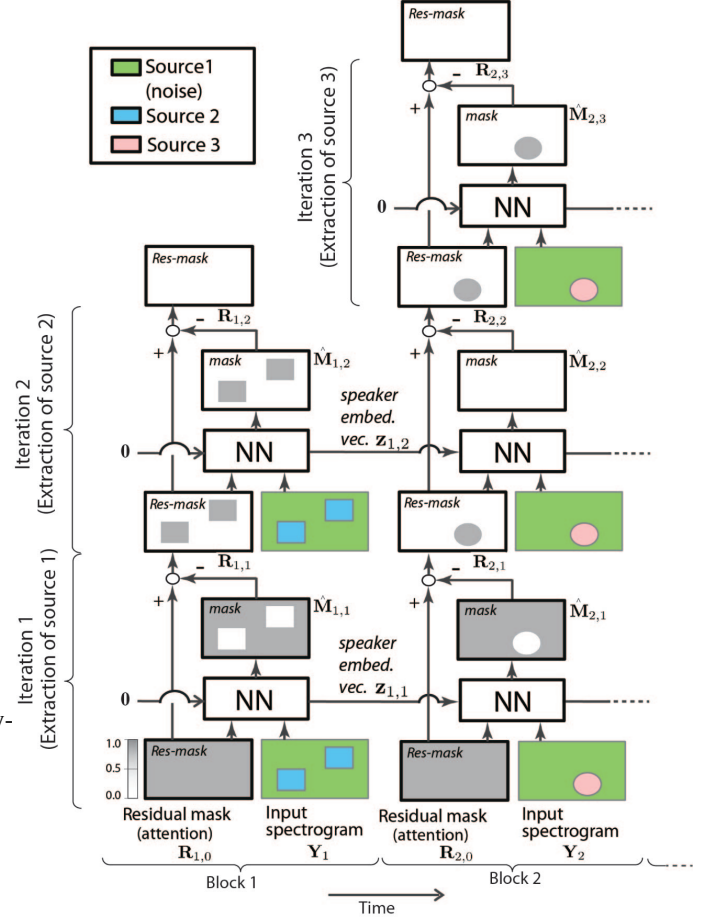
Source1 (noise)
Source 2
Source 3

Res-mask
- $\mathbf{R}_{2,3}$
+
mask
$\hat{\mathbf{M}}_{2,3}$
Iteration 3 (Extraction of source 3)
0
NN
Res-mask

Res-mask
- $\mathbf{R}_{1,2}$
+
mask
$\hat{\mathbf{M}}_{1,2}$
- $\mathbf{R}_{2,2}$
+
mask
$\hat{\mathbf{M}}_{2,2}$
Iteration 2 (Extraction of source 2)
speaker embed. vec. $\mathbf{z}_{1,2}$
0
NN
NN
Res-mask
Res-mask

- $\mathbf{R}_{1,1}$
+
mask
$\hat{\mathbf{M}}_{1,1}$
- $\mathbf{R}_{2,1}$
+
mask
$\hat{\mathbf{M}}_{2,1}$
Iteration 1 (Extraction of source 1)
speaker embed. vec. $\mathbf{z}_{1,1}$
0
NN
NN
1.0
0.5
0.0
Res-mask
Res-mask

Residual mask (attention) $\mathbf{R}_{1,0}$
Input spectrogram $\mathbf{Y}_1$
Residual mask (attention) $\mathbf{R}_{2,0}$
Input spectrogram $\mathbf{Y}_2$
Block 1
Block 2
Time